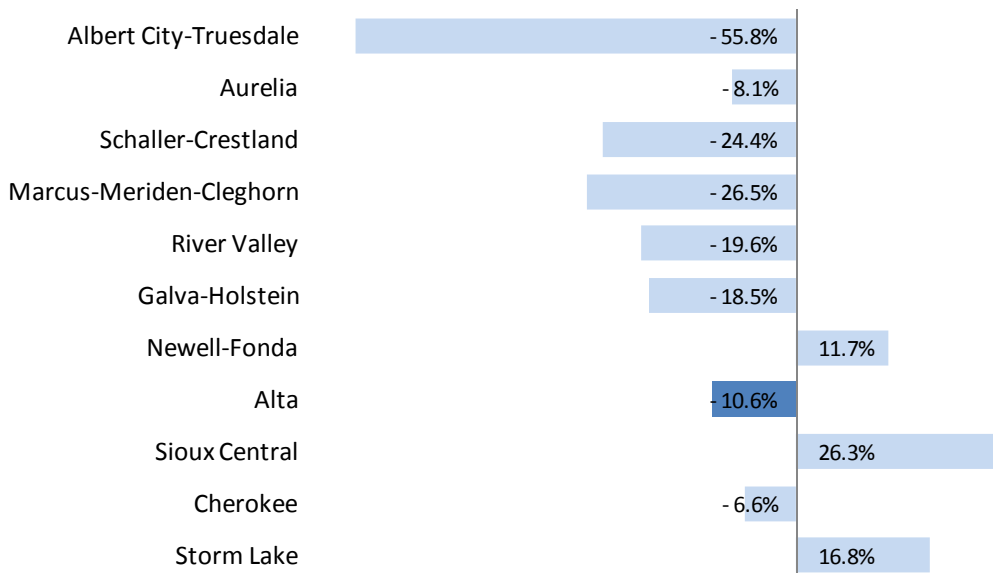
Albert City-Truesdale - 55.8%
Aurelia - 8.1%
Schaller-Crestland - 24.4%
Marcus-Meriden-Cleghorn - 26.5%
River Valley - 19.6%
Galva-Holstein - 18.5%
Newell-Fonda 11.7%
Alta - 10.6%
Sioux Central 26.3%
Cherokee - 6.6%
Storm Lake 16.8%